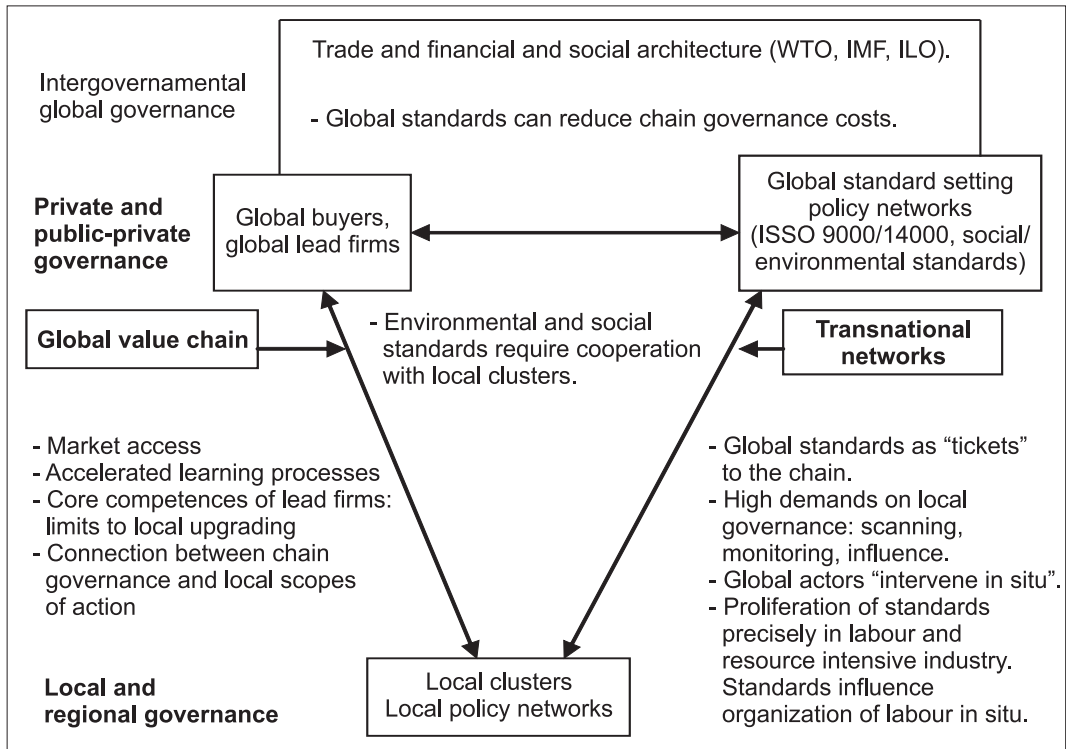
Intergovernmental global governance

Trade and financial and social architecture (WTO, IMF, ILO).

- Global standards can reduce chain governance costs.

Private and public-private governance

Global buyers, global lead firms

Global standard setting policy networks (ISSO 9000/14000, social/ environmental standards)

Global value chain

- Environmental and social standards require cooperation with local clusters.

Transnational networks

- Market access
- Accelerated learning processes
- Core competences of lead firms: limits to local upgrading
- Connection between chain governance and local scopes of action

- Global standards as "tickets" to the chain.
- High demands on local governance: scanning, monitoring, influence.
- Global actors "intervene in situ".
- Proliferation of standards precisely in labour and resource intensive industry. Standards influence organization of labour in situ.

Local and regional governance

Local clusters
Local policy networks